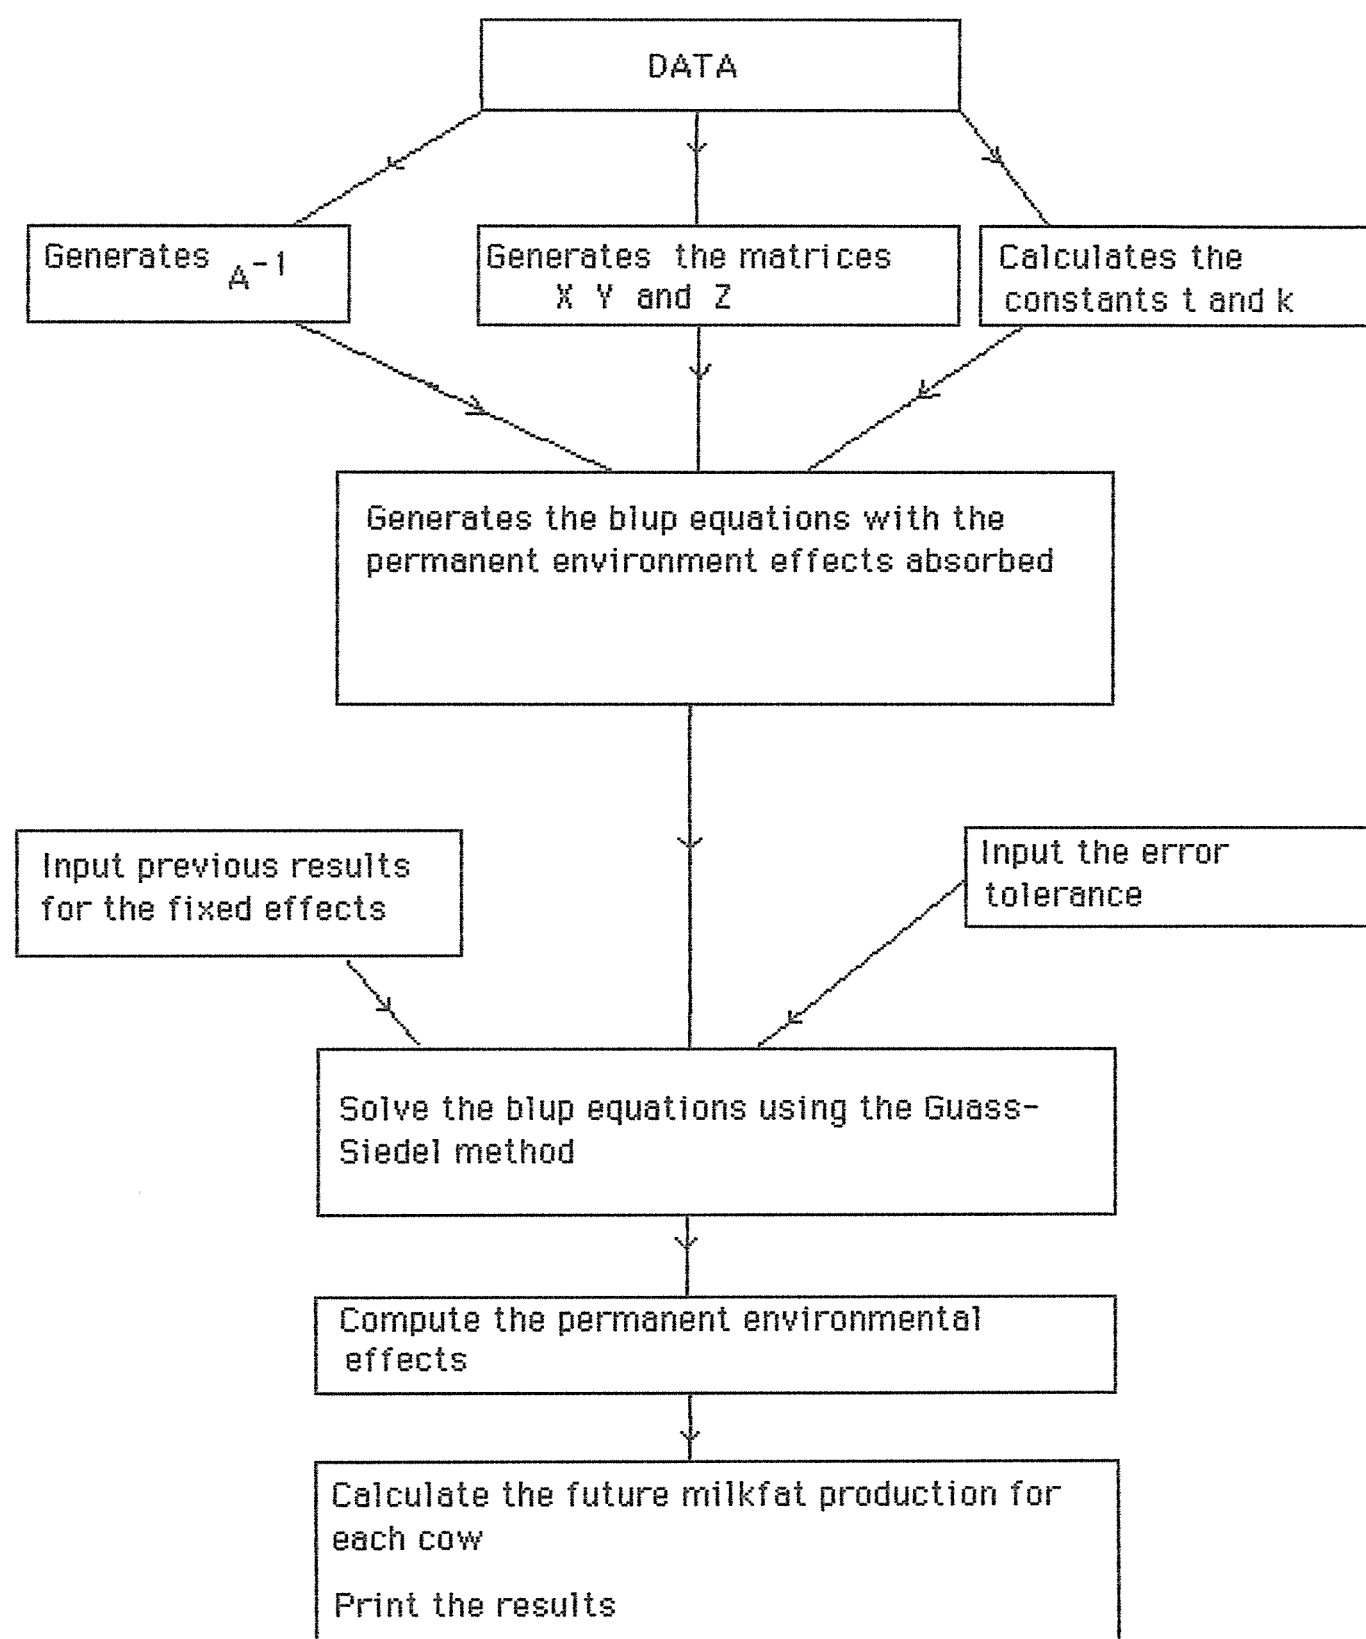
DATA

Generates $A^{-1}$

Generates the matrices X Y and Z

Calculates the constants t and k

Generates the blup equations with the permanent environment effects absorbed

Input previous results for the fixed effects

Input the error tolerance

Solve the blup equations using the Guass-Siedel method

Compute the permanent environmental effects

Calculate the future milkfat production for each cow

Print the results